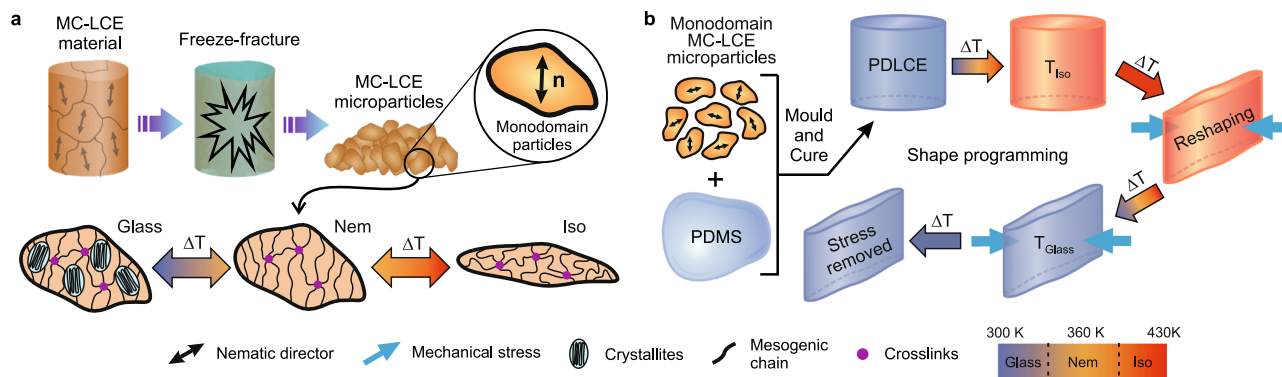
a

MC-LCE material

Freeze-fracture

MC-LCE microparticles

n

Monodomain particles

Glass

ΔT

Nem

ΔT

Iso

b

Monodomain MC-LCE microparticles

+

PDMS

Mould and Cure

PDLCE

ΔT

$T_{Iso}$

ΔT

Reshaping

Shape programming

ΔT

$T_{Glass}$

ΔT

Stress removed

Nematic director

Mechanical stress

Crystallites

Mesogenic chain

Crosslinks

300 K 360 K 430K

Glass Nem Iso